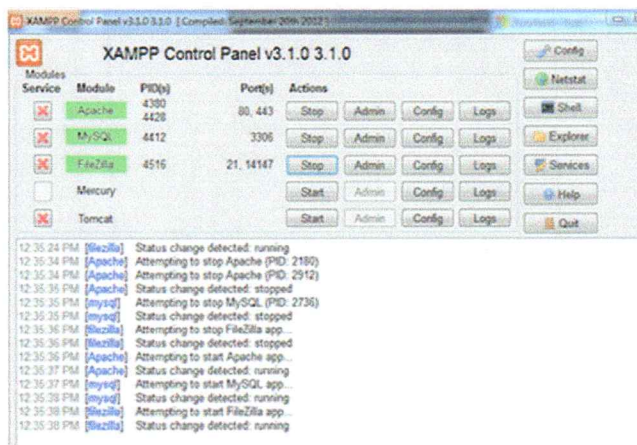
XAMPP Control Panel v3.1.0 3.1.0 [ Compiled: September 20th 2012 ]

XAMPP Control Panel v3.1.0 3.1.0

Modules

| Service | Module | PID(s) | Port(s) | Actions | | | |
|---|---|---|---|---|---|---|---|
| | Apache | 4380 4428 | 80, 443 | Stop | Admin | Config | Logs |
| | MySQL | 4412 | 3306 | Stop | Admin | Config | Logs |
| | FileZilla | 4516 | 21, 14147 | Stop | Admin | Config | Logs |
| | Mercury | | | Start | Admin | Config | Logs |
| | Tomcat | | | Start | Admin | Config | Logs |

Config
Netstat
Shell
Explorer
Services
Help
Quit

12:35:24 PM [filezilla] Status change detected: running
12:35:34 PM [Apache] Attempting to stop Apache (PID: 2180)
12:35:34 PM [Apache] Attempting to stop Apache (PID: 2912)
12:35:35 PM [Apache] Status change detected: stopped
12:35:35 PM [mysql] Attempting to stop MySQL (PID: 2736)
12:35:35 PM [mysql] Status change detected: stopped
12:35:36 PM [filezilla] Attempting to stop FileZilla app...
12:35:36 PM [filezilla] Status change detected: stopped
12:35:36 PM [Apache] Attempting to start Apache app...
12:35:37 PM [Apache] Status change detected: running
12:35:37 PM [mysql] Attempting to start MySQL app...
12:35:38 PM [mysql] Status change detected: running
12:35:38 PM [filezilla] Attempting to start FileZilla app...
12:35:38 PM [filezilla] Status change detected: running